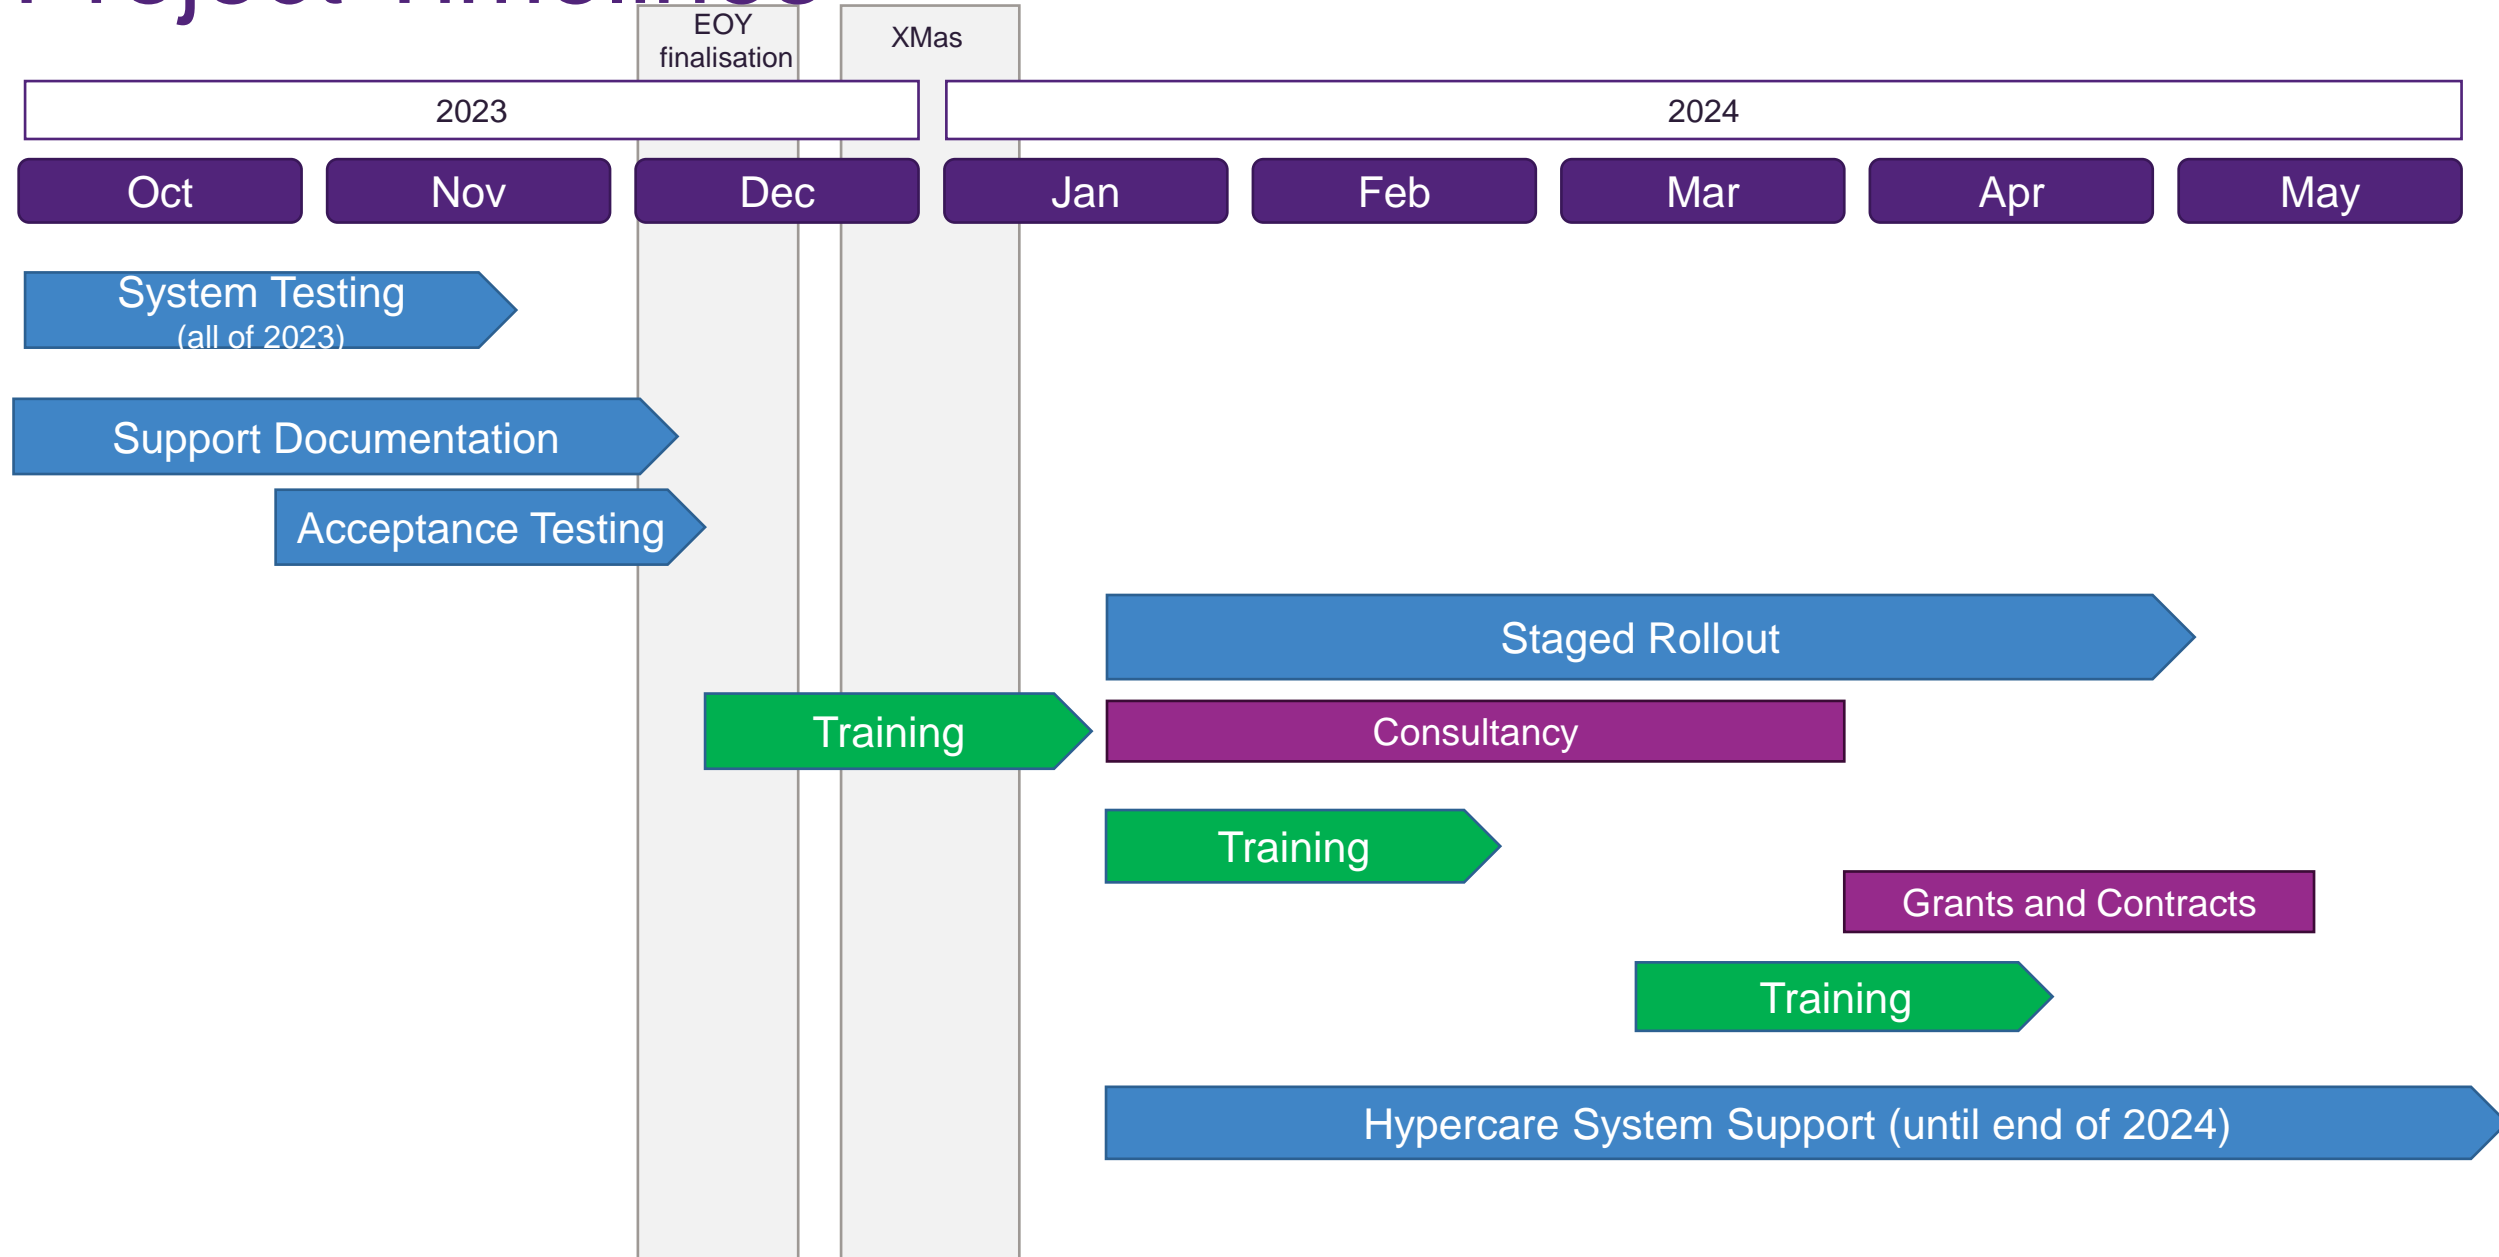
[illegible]

EOY finalisation

XMas

2023

2024

Oct

Nov

Dec

Jan

Feb

Mar

Apr

May

System Testing
(all of 2023)

Support Documentation

Acceptance Testing

Staged Rollout

Training

Consultancy

Training

Grants and Contracts

Training

Hypercare System Support (until end of 2024)